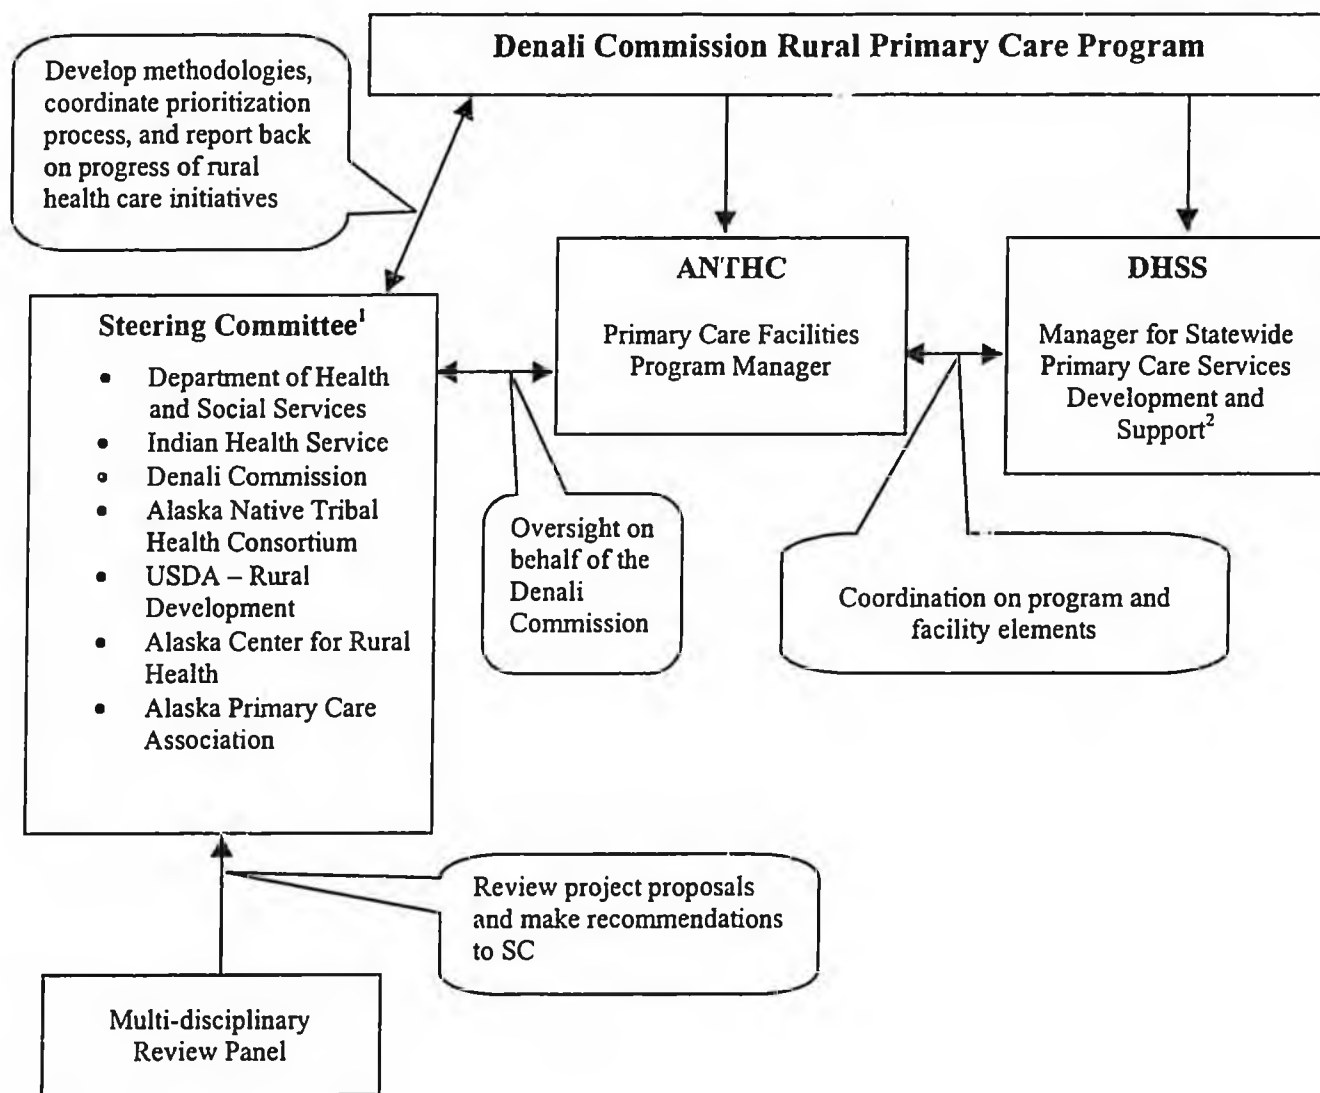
Denali Commission Rural Primary Care Program

Develop methodologies, coordinate prioritization process, and report back on progress of rural health care initiatives

ANTHC

Primary Care Facilities Program Manager

DHSS

Manager for Statewide Primary Care Services Development and Support$^2$

Steering Committee$^1$

- Department of Health and Social Services
- Indian Health Service
- Denali Commission
- Alaska Native Tribal Health Consortium
- USDA – Rural Development
- Alaska Center for Rural Health
- Alaska Primary Care Association

Oversight on behalf of the Denali Commission

Coordination on program and facility elements

Review project proposals and make recommendations to SC

Multi-disciplinary Review Panel